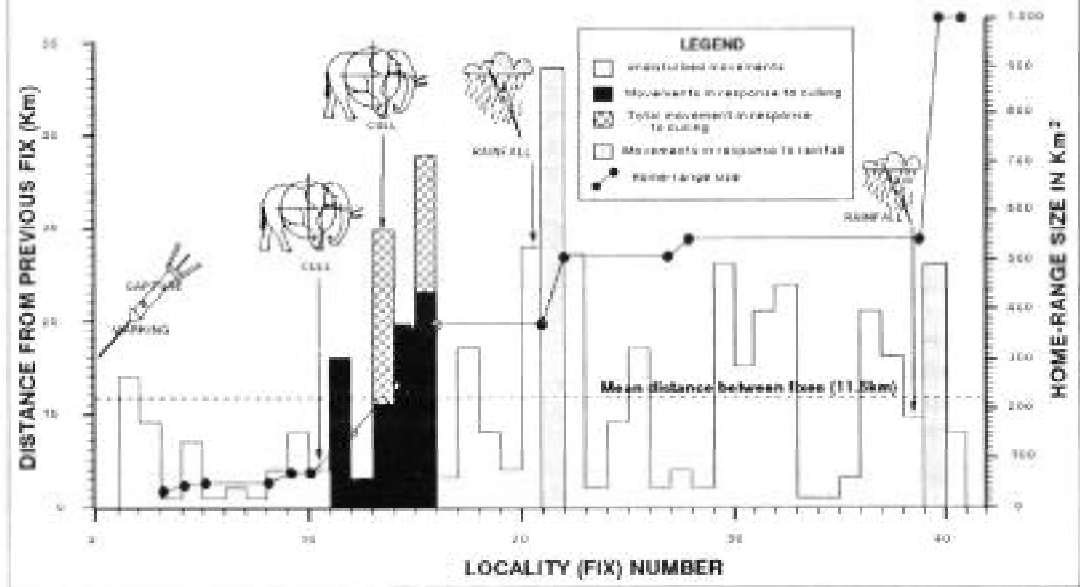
LEGEND

Undisturbed movements

Movements in response to culling

Total movement in response to culling

Movements in response to rainfall

Home-range size

CULL

CULL

RAINFALL

RAINFALL

CAPTURE

COLLARING

Mean distance between fixes (11.8km)

DISTANCE FROM PREVIOUS FIX (Km)

HOME-RANGE SIZE IN Km²

LOCALITY (FIX) NUMBER

35

30

25

20

15

10

5

0

0

10

20

30

40

1,000

900

800

700

600

500

400

300

200

100

0